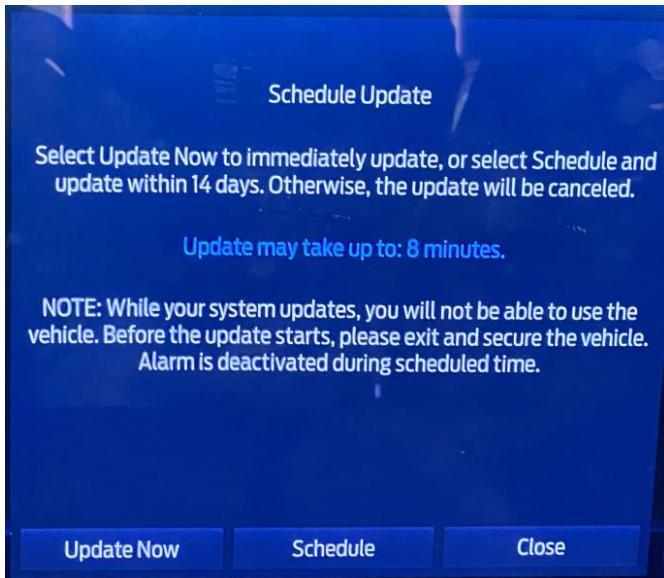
Schedule Update

Select Update Now to immediately update, or select Schedule and update within 14 days. Otherwise, the update will be canceled.

Update may take up to: 8 minutes.

NOTE: While your system updates, you will not be able to use the vehicle. Before the update starts, please exit and secure the vehicle. Alarm is deactivated during scheduled time.

Update Now

Schedule

Close